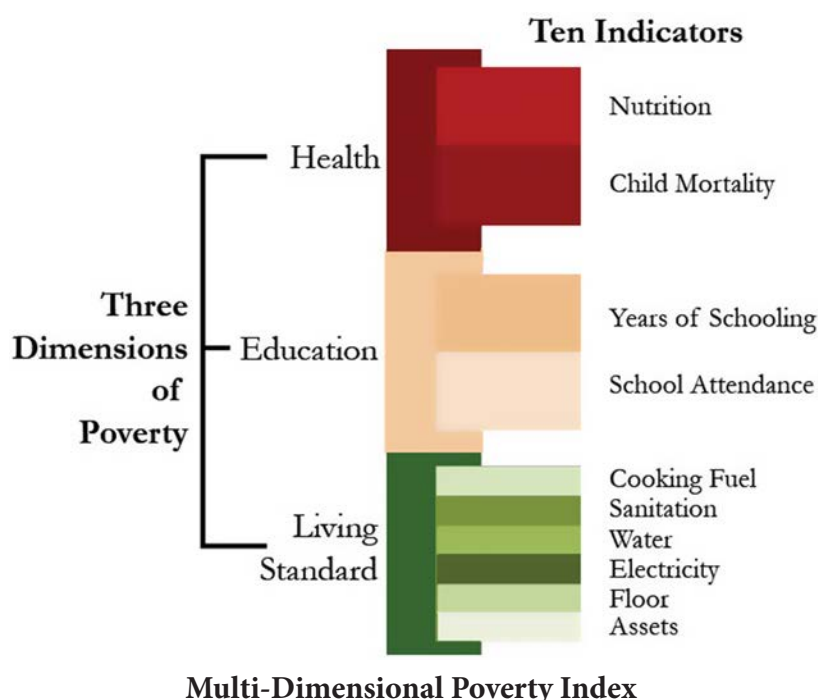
Ten Indicators

Three Dimensions of Poverty

Health

Nutrition

Child Mortality

Education

Years of Schooling

School Attendance

Living Standard

Cooking Fuel

Sanitation

Water

Electricity

Floor

Assets

Multi-Dimensional Poverty Index